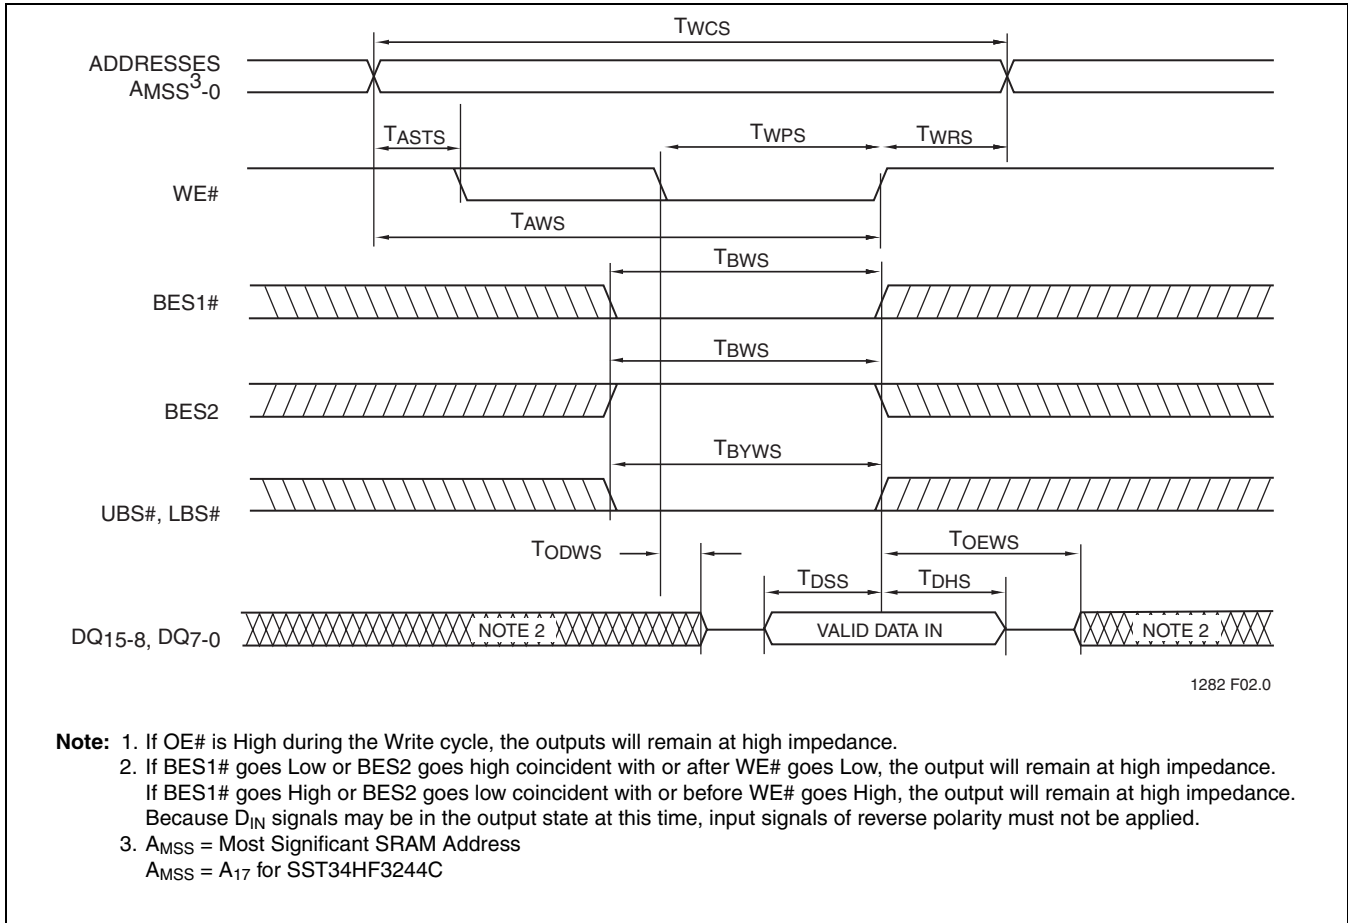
$T_{WCS}$

ADDRESSES $A_{MSS}^{3}$-0

$T_{ASTS}$

$T_{WPS}$

$T_{WRS}$

WE#

$T_{AWS}$

$T_{BWS}$

BES1#

$T_{BWS}$

BES2

$T_{BYWS}$

UBS#, LBS#

$T_{ODWS}$

$T_{OEWS}$

$T_{DSS}$

$T_{DHS}$

$DQ_{15-8}$, $DQ_{7-0}$

NOTE 2

VALID DATA IN

NOTE 2

1282 F02.0

**Note:** 1. If OE# is High during the Write cycle, the outputs will remain at high impedance.
2. If BES1# goes Low or BES2 goes high coincident with or after WE# goes Low, the output will remain at high impedance. If BES1# goes High or BES2 goes low coincident with or before WE# goes High, the output will remain at high impedance. Because $D_{IN}$ signals may be in the output state at this time, input signals of reverse polarity must not be applied.
3. $A_{MSS}$ = Most Significant SRAM Address
$A_{MSS}$ = $A_{17}$ for SST34HF3244C